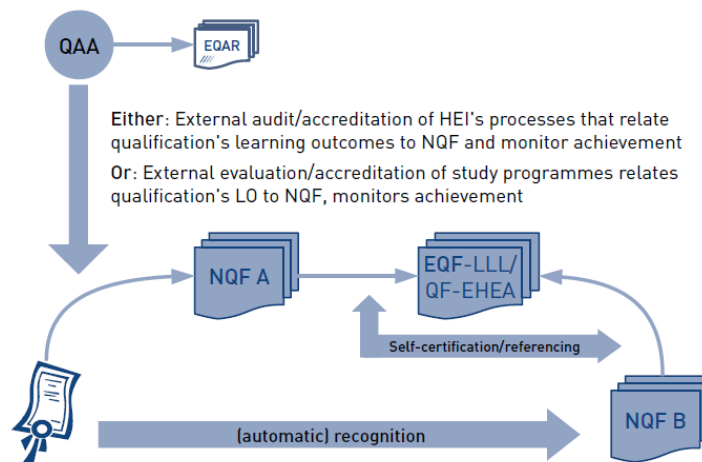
QAA

EQAR

Either: External audit/accreditation of HEI's processes that relate qualification's learning outcomes to NQF and monitor achievement

Or: External evaluation/accreditation of study programmes relates qualification's LO to NQF, monitors achievement

NQF A

EQF-LLL/ QF-EHEA

Self-certification/referencing

(automatic) recognition

NQF B